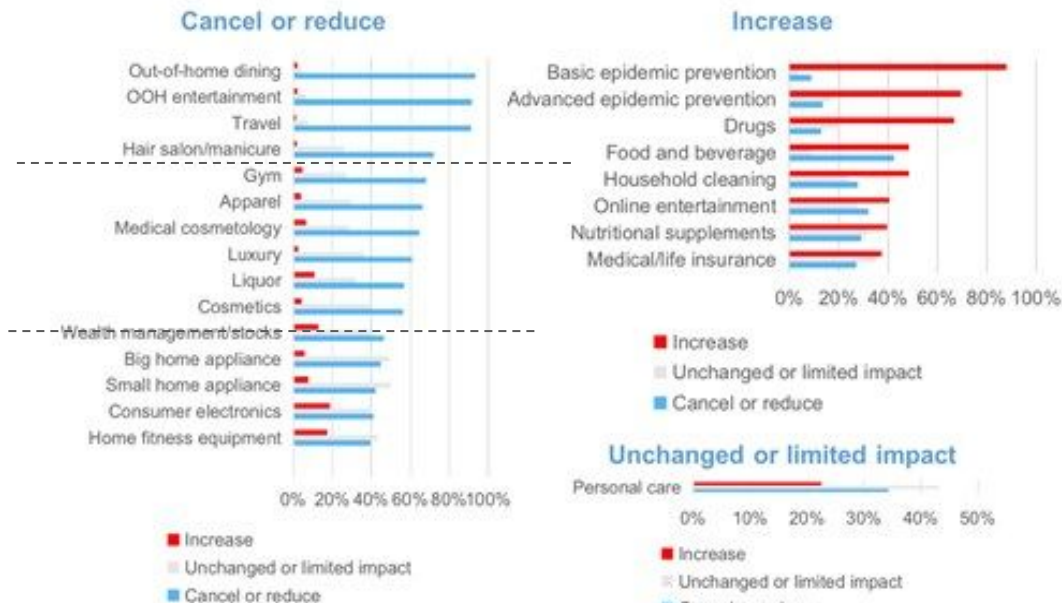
Cancel or reduce

Out-of-home dining
OOH entertainment
Travel
Hair salon/manicure
Gym
Apparel
Medical cosmetology
Luxury
Liquor
Cosmetics
Wealth management/stocks
Big home appliance
Small home appliance
Consumer electronics
Home fitness equipment

0% 20% 40% 60% 80% 100%

Increase
Unchanged or limited impact
Cancel or reduce

Increase

Basic epidemic prevention
Advanced epidemic prevention
Drugs
Food and beverage
Household cleaning
Online entertainment
Nutritional supplements
Medical/life insurance

0% 20% 40% 60% 80% 100%

Increase
Unchanged or limited impact
Cancel or reduce

Unchanged or limited impact

Personal care

0% 10% 20% 30% 40% 50%

Increase
Unchanged or limited impact
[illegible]